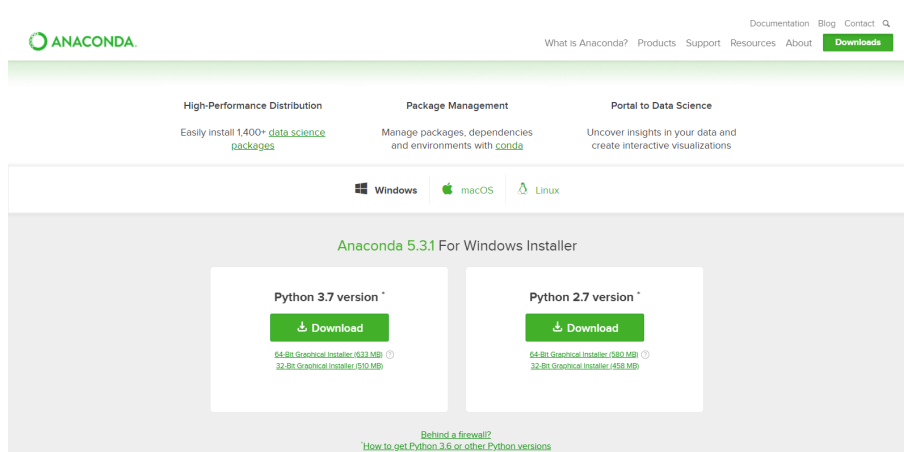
Documentation Blog Contact

ANACONDA.

What is Anaconda? Products Support Resources About Downloads

High-Performance Distribution

Easily install 1,400+ data science packages

Package Management

Manage packages, dependencies and environments with conda

Portal to Data Science

Uncover insights in your data and create interactive visualizations

Windows macOS Linux

Anaconda 5.3.1 For Windows Installer

Python 3.7 version *

Download

64-Bit Graphical Installer (633 MB)
32-Bit Graphical Installer (510 MB)

Python 2.7 version *

Download

64-Bit Graphical Installer (580 MB)
32-Bit Graphical Installer (458 MB)

Behind a firewall?
*How to get Python 3.6 or other Python versions